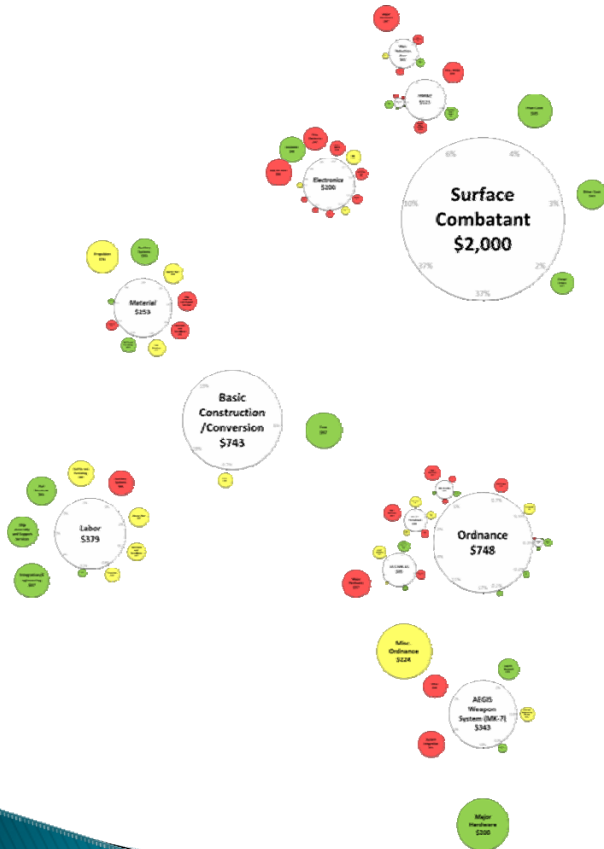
Surface Combatant $2,000

6%

4%

10%

3%

27%

2%

37%

HM&E $525

Electronics $206

Material $253

Propulsion

Basic Construction /Conversion $743

Labor $379

Ordnance $748

Misc. Ordnance $224

AEGIS Weapon System (MK-7) $343

Major Hardware $200